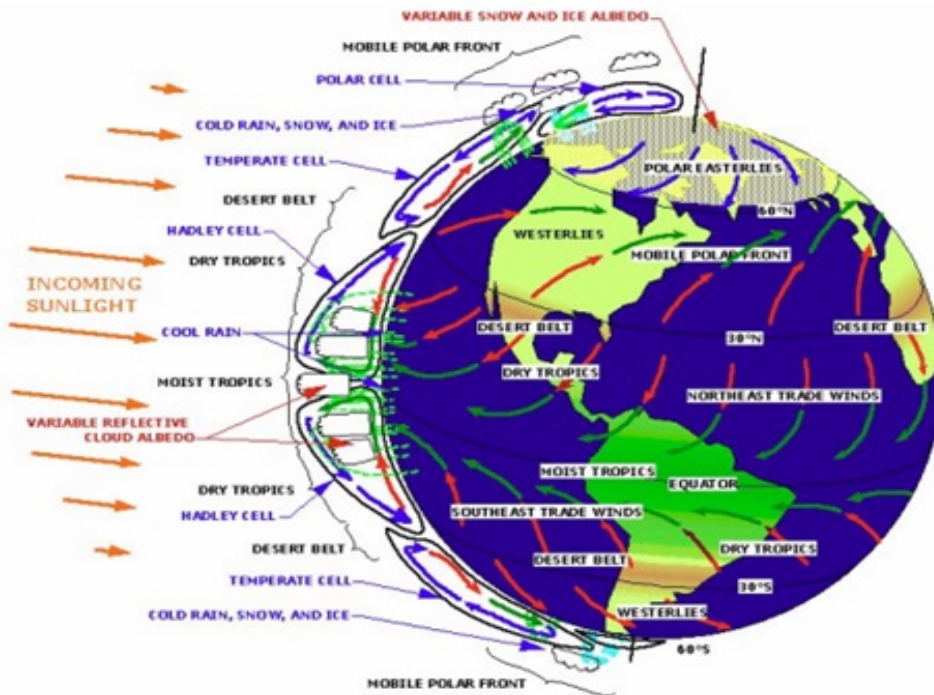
VARIABLE SNOW AND ICE ALBEDO
MOBILE POLAR FRONT
POLAR CELL
COLD RAIN, SNOW, AND ICE
TEMPERATE CELL
DESERT BELT
HADLEY CELL
DRY TROPICS
INCOMING SUNLIGHT
COOL RAIN
MOIST TROPICS
VARIABLE REFLECTIVE CLOUD ALBEDO
DRY TROPICS
HADLEY CELL
DESERT BELT
TEMPERATE CELL
COLD RAIN, SNOW, AND ICE
MOBILE POLAR FRONT
POLAR EASTERLIES
60°N
WESTERLIES
MOBILE POLAR FRONT
DESERT BELT
30°N
DESERT BELT
DRY TROPICS
NORTHEAST TRADE WINDS
MOIST TROPICS
EQUATOR
SOUTHEAST TRADE WINDS
DESERT BELT
DRY TROPICS
30°S
WESTERLIES
60°S